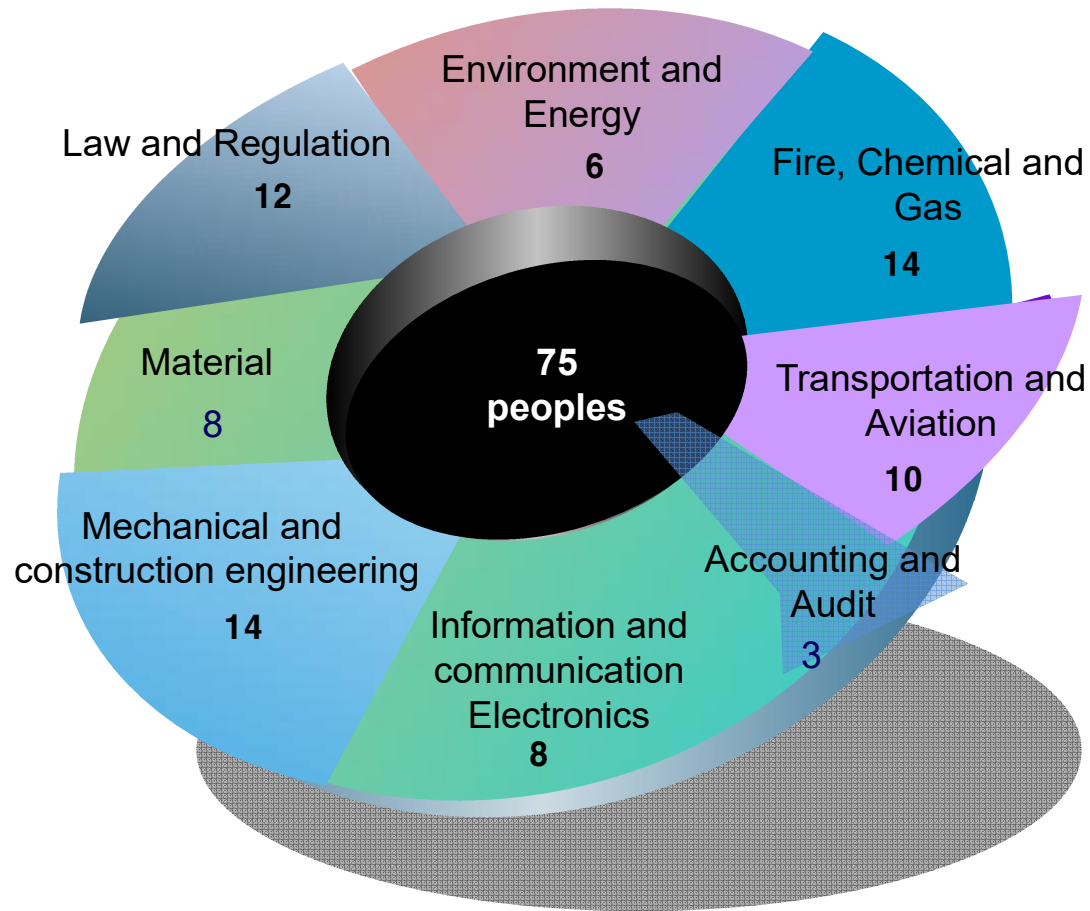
Environment and Energy
6

Law and Regulation
12

Fire, Chemical and Gas
14

75
peoples

Material
8

Transportation and Aviation
10

Mechanical and construction engineering
14

Accounting and Audit
3

Information and communication Electronics
8